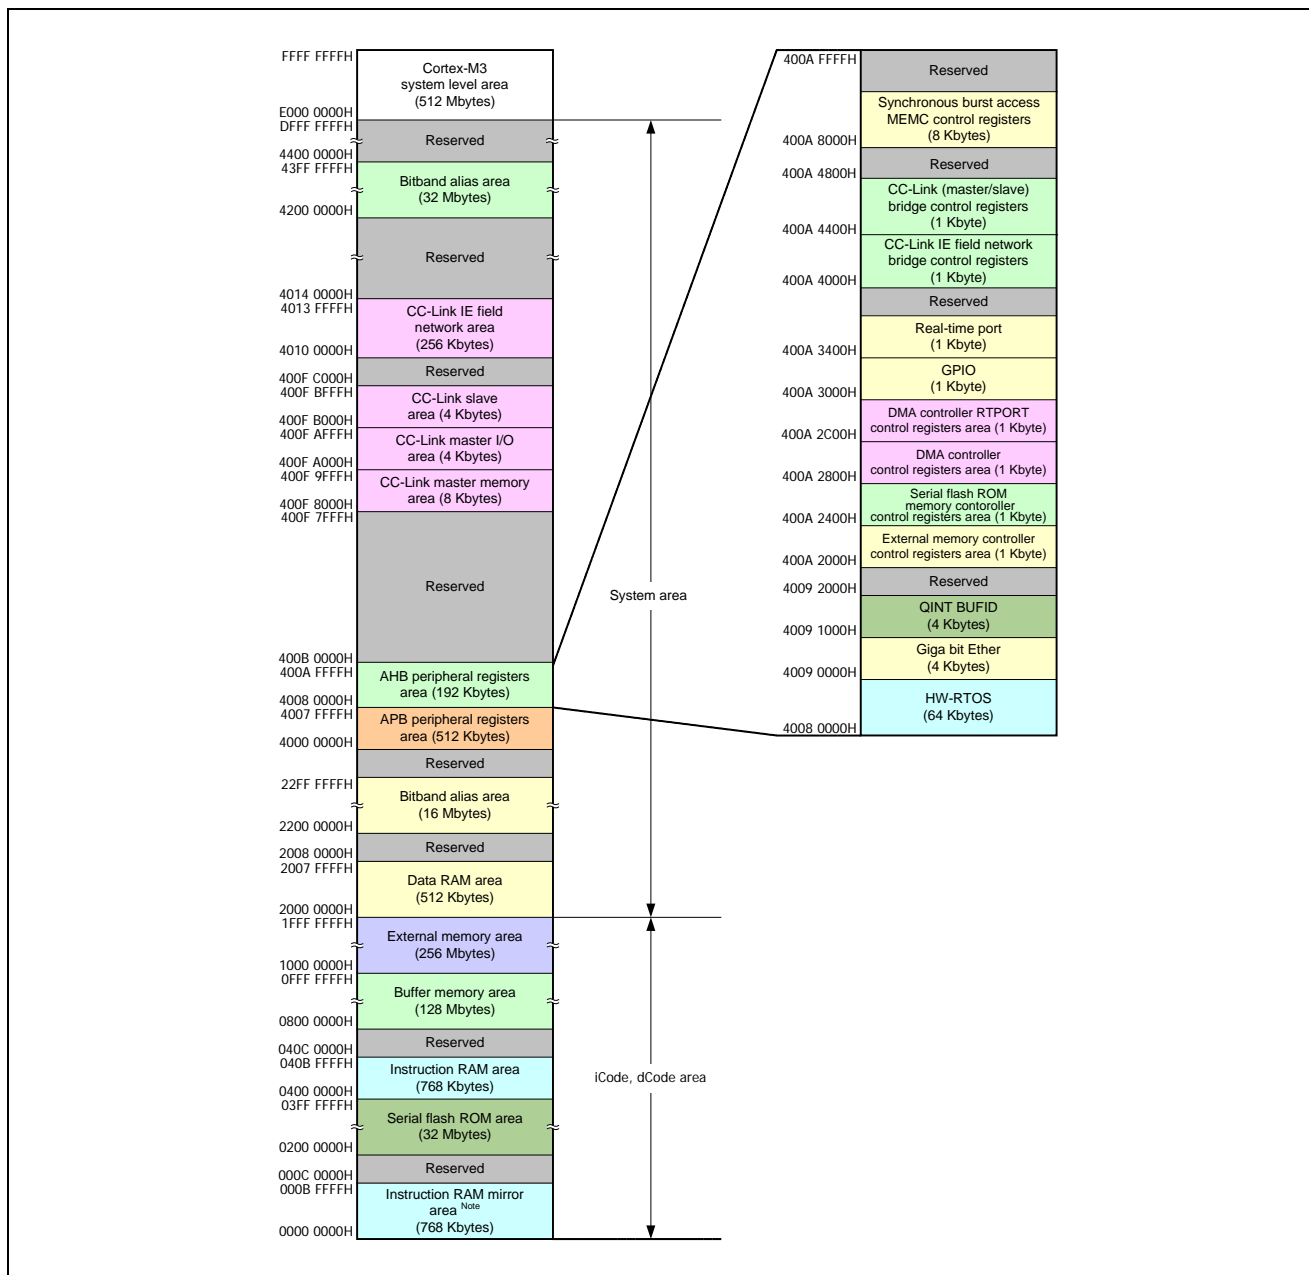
FFFF FFFFH
Cortex-M3 system level area (512 Mbytes)
E000 0000H
DFFF FFFFH
Reserved
4400 0000H
43FF FFFFH
Bitband alias area (32 Mbytes)
4200 0000H
Reserved
4014 0000H
4013 FFFFH
CC-Link IE field network area (256 Kbytes)
4010 0000H
400F C000H
Reserved
400F BFFFH
CC-Link slave area (4 Kbytes)
400F B000H
400F AFFFH
CC-Link master I/O area (4 Kbytes)
400F A000H
400F 9FFFH
CC-Link master memory area (8 Kbytes)
400F 8000H
400F 7FFFH
Reserved
400B 0000H
400A FFFFH
AHB peripheral registers area (192 Kbytes)
4008 0000H
4007 FFFFH
APB peripheral registers area (512 Kbytes)
4000 0000H
Reserved
22FF FFFFH
Bitband alias area (16 Mbytes)
2200 0000H
Reserved
2008 0000H
2007 FFFFH
Data RAM area (512 Kbytes)
2000 0000H
1FFF FFFFH
External memory area (256 Mbytes)
1000 0000H
0FFF FFFFH
Buffer memory area (128 Mbytes)
0800 0000H
Reserved
040C 0000H
040B FFFFH
Instruction RAM area (768 Kbytes)
0400 0000H
03FF FFFFH
Serial flash ROM area (32 Mbytes)
0200 0000H
Reserved
000C 0000H
000B FFFFH
Instruction RAM mirror area $^{Note}$ (768 Kbytes)
0000 0000H

System area

iCode, dCode area

400A FFFFH
Reserved
Synchronous burst access MEMC control registers (8 Kbytes)
400A 8000H
Reserved
400A 4800H
CC-Link (master/slave) bridge control registers (1 Kbyte)
400A 4400H
CC-Link IE field network bridge control registers (1 Kbyte)
400A 4000H
Reserved
Real-time port (1 Kbyte)
400A 3400H
GPIO (1 Kbyte)
400A 3000H
DMA controller RTPORT control registers area (1 Kbyte)
400A 2C00H
DMA controller control registers area (1 Kbyte)
400A 2800H
Serial flash ROM memory contoroller control registers area (1 Kbyte)
400A 2400H
External memory controller control registers area (1 Kbyte)
400A 2000H
Reserved
4009 2000H
QINT BUFID (4 Kbytes)
4009 1000H
Giga bit Ether (4 Kbytes)
4009 0000H
HW-RTOS (64 Kbytes)
4008 0000H